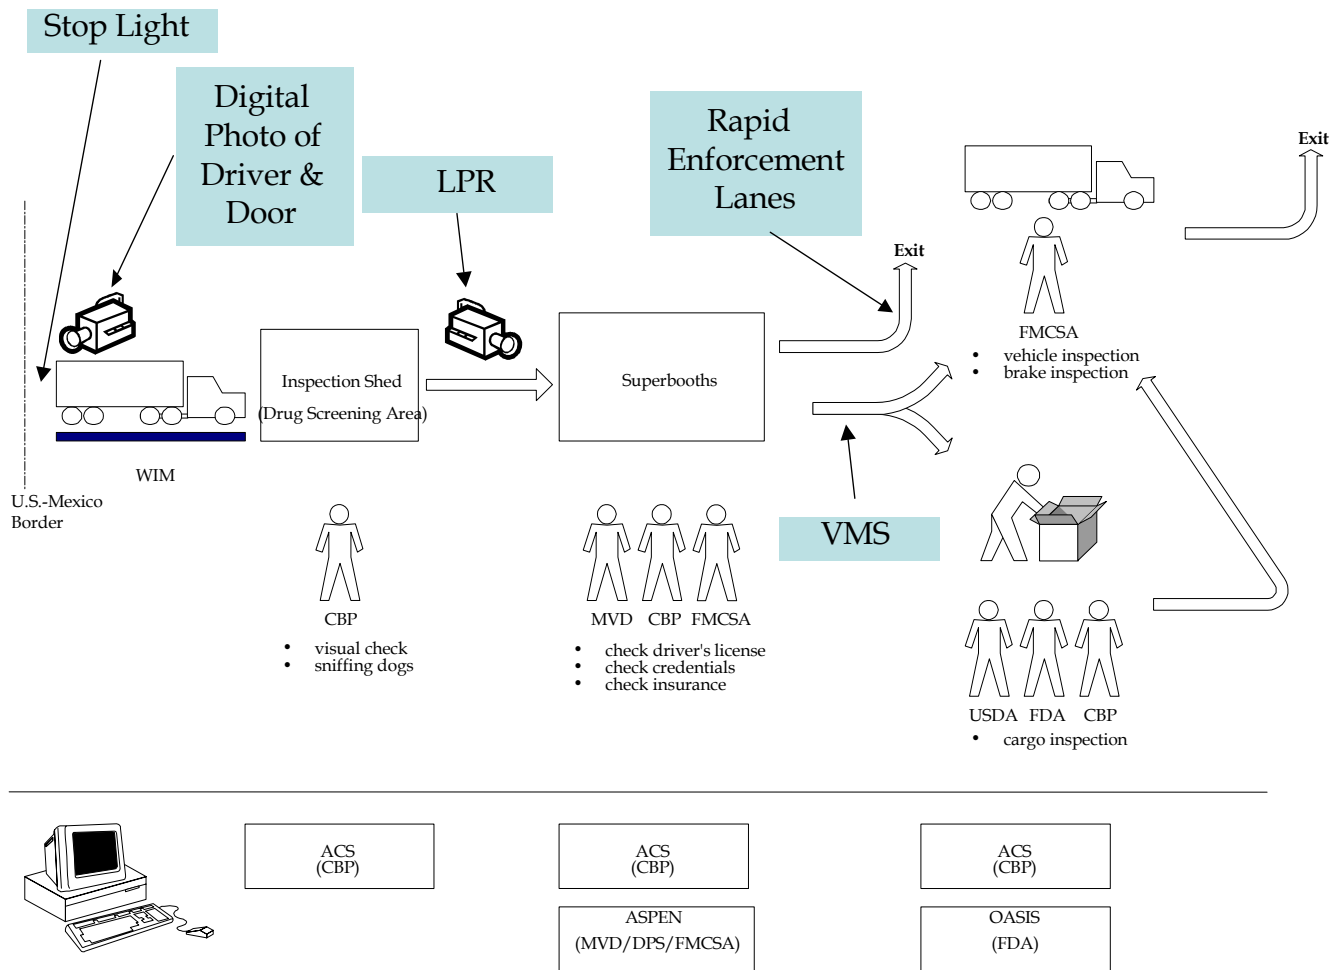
Stop Light

Digital Photo of Driver & Door

LPR

Rapid Enforcement Lanes

Exit

Exit

Inspection Shed (Drug Screening Area)

Superbooths

WIM

U.S.-Mexico Border

CBP

• visual check
• sniffing dogs

MVD CBP FMCSA

• check driver's license
• check credentials
• check insurance

VMS

FMCSA

• vehicle inspection
• brake inspection

USDA FDA CBP

• cargo inspection

ACS (CBP)

ACS (CBP)

ASPEN (MVD/DPS/FMCSA)

ACS (CBP)

OASIS (FDA)